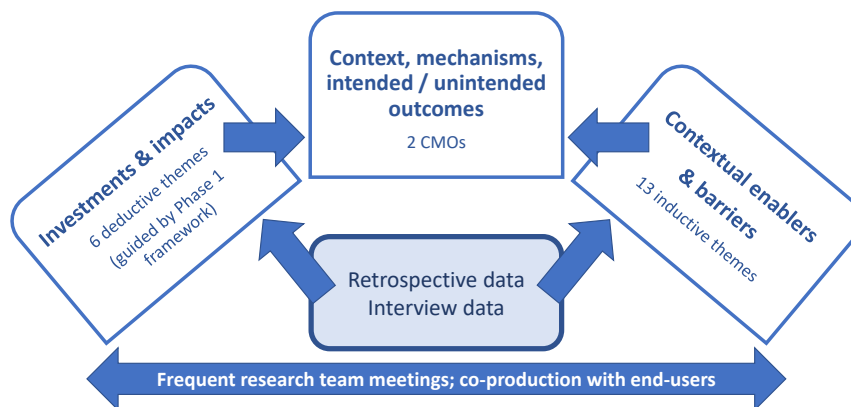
Context, mechanisms, intended / unintended outcomes
2 CMOs

Investments & impacts
6 deductive themes (guided by Phase 1 framework)

Contextual enablers & barriers
13 inductive themes

Retrospective data
Interview data

Frequent research team meetings; co-production with end-users